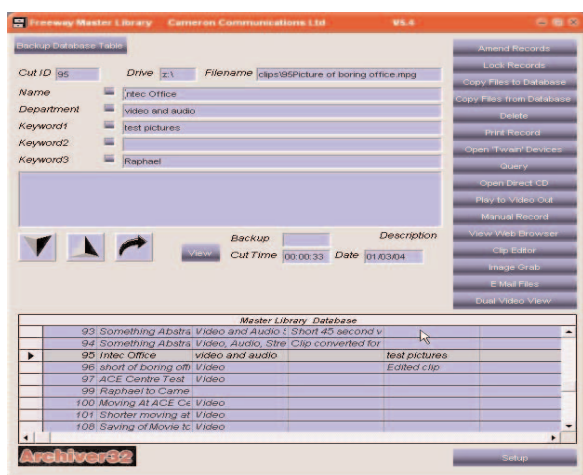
Freeway Master Library   Cameron Communications Ltd   V5.4

Backup Database Table

Cut ID 95   Drive z:\   Filename clips\95Picture of boring office.mpg

Name   ntec Office
Department   video and audio
Keyword1   test pictures
Keyword2
Keyword3   Raphael

View   Backup   Description
Cut Time 00:00:33   Date 01/03/04

Amend Records
Lock Records
Copy Files to Database
Copy Files from Database
Delete
Print Record
Open Twain Devices
Query
Open Direct CD
Play to Video Out
Manual Record
View Web Browser
Clip Editor
Image Grab
E Mail Files
Dual Video View

Master Library Database

| | | | | | |
|---|---|---|---|---|---|
| | 93 Something Abstra | Video and Audio : | Short 45 second v | | |
| | 94 Something Abstra | Video, Audio, Stre | Clip converted for | | |
| ▶ | 95 Intec Office | video and audio | | test pictures | |
| | 96 short of boring offi | Video | | Edited clip | |
| | 97 ACE Centre Test | Video | | | |
| | 99 Raphael to Came | | | | |
| | 100 Moving At ACE Ce | Video | | | |
| | 101 Shorter moving at | Video | | | |
| | 108 Saving of Movie tc | Video | | | |

Archiver32

Setup